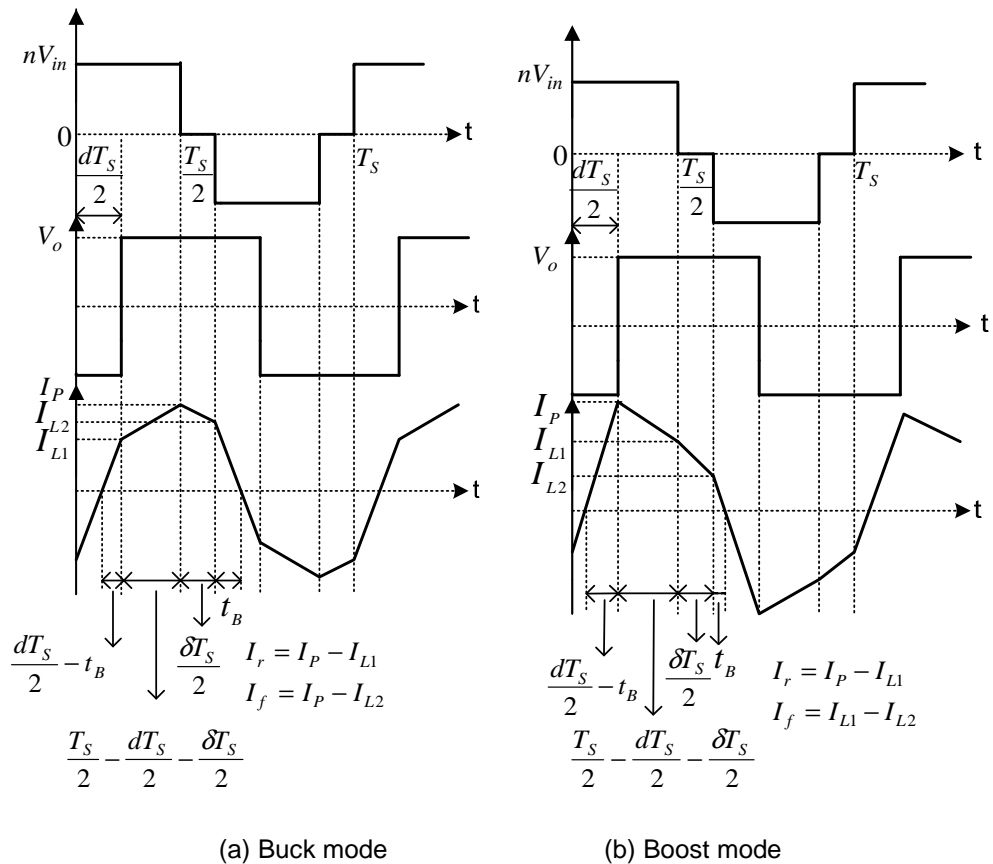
$nV_{in}$
0
t
$\frac{dT_S}{2}$
$\frac{T_S}{2}$
$T_S$
$V_o$
t
$I_P$
$I_{L2}$
$I_{L1}$
t
$t_B$
$\frac{dT_S}{2} - t_B$
$\frac{\delta T_S}{2}$
$I_r = I_P - I_{L1}$
$I_f = I_P - I_{L2}$
$\frac{T_S}{2} - \frac{dT_S}{2} - \frac{\delta T_S}{2}$

(a) Buck mode

$nV_{in}$
0
t
$\frac{dT_S}{2}$
$\frac{T_S}{2}$
$T_S$
$V_o$
t
$I_P$
$I_{L1}$
$I_{L2}$
t
$\frac{dT_S}{2} - t_B$
$\frac{\delta T_S}{2}$
$t_B$
$I_r = I_P - I_{L1}$
$I_f = I_{L1} - I_{L2}$
$\frac{T_S}{2} - \frac{dT_S}{2} - \frac{\delta T_S}{2}$

(b) Boost mode